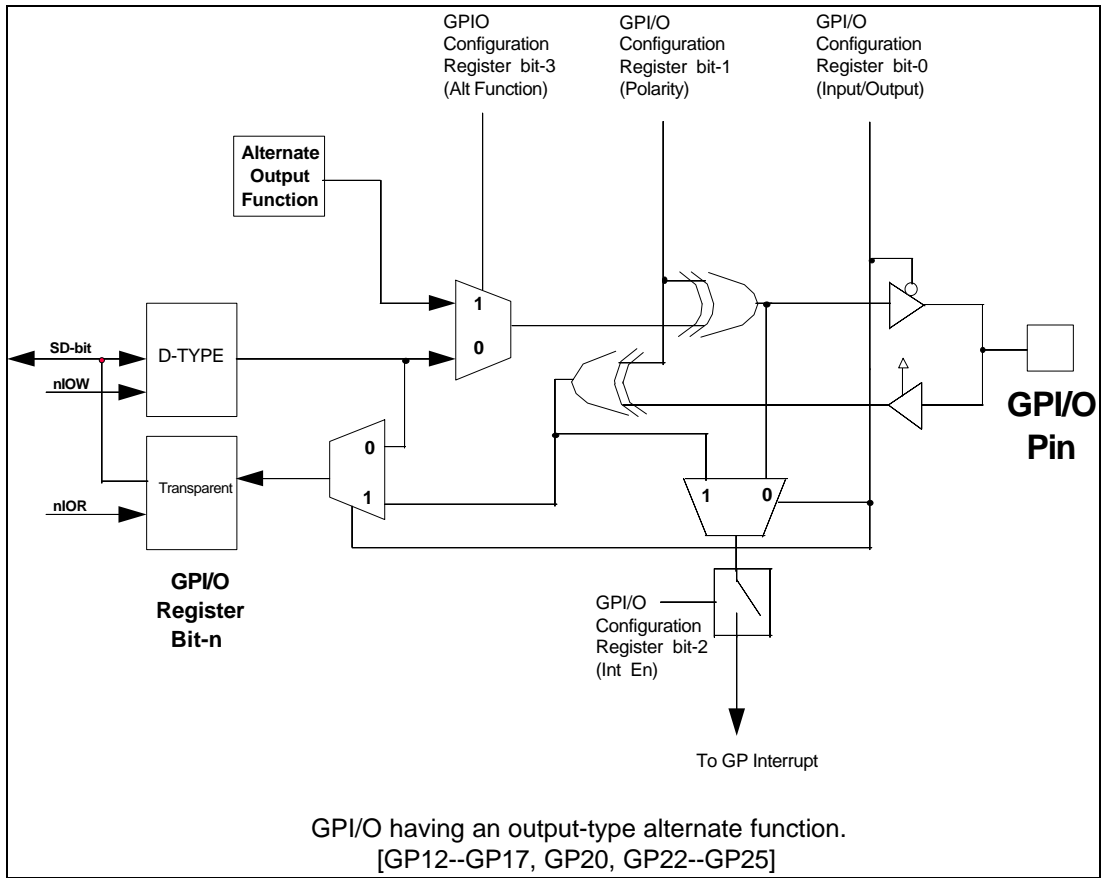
GPIO Configuration Register bit-3 (Alt Function)

GPI/O Configuration Register bit-1 (Polarity)

GPI/O Configuration Register bit-0 (Input/Output)

Alternate Output Function

1

0

SD-bit

D-TYPE

nIOW

0

Transparent

1

nIOR

1

0

GPI/O Pin

GPI/O Register Bit-n

GPI/O Configuration Register bit-2 (Int En)

To GP Interrupt

GPI/O having an output-type alternate function. [GP12--GP17, GP20, GP22--GP25]